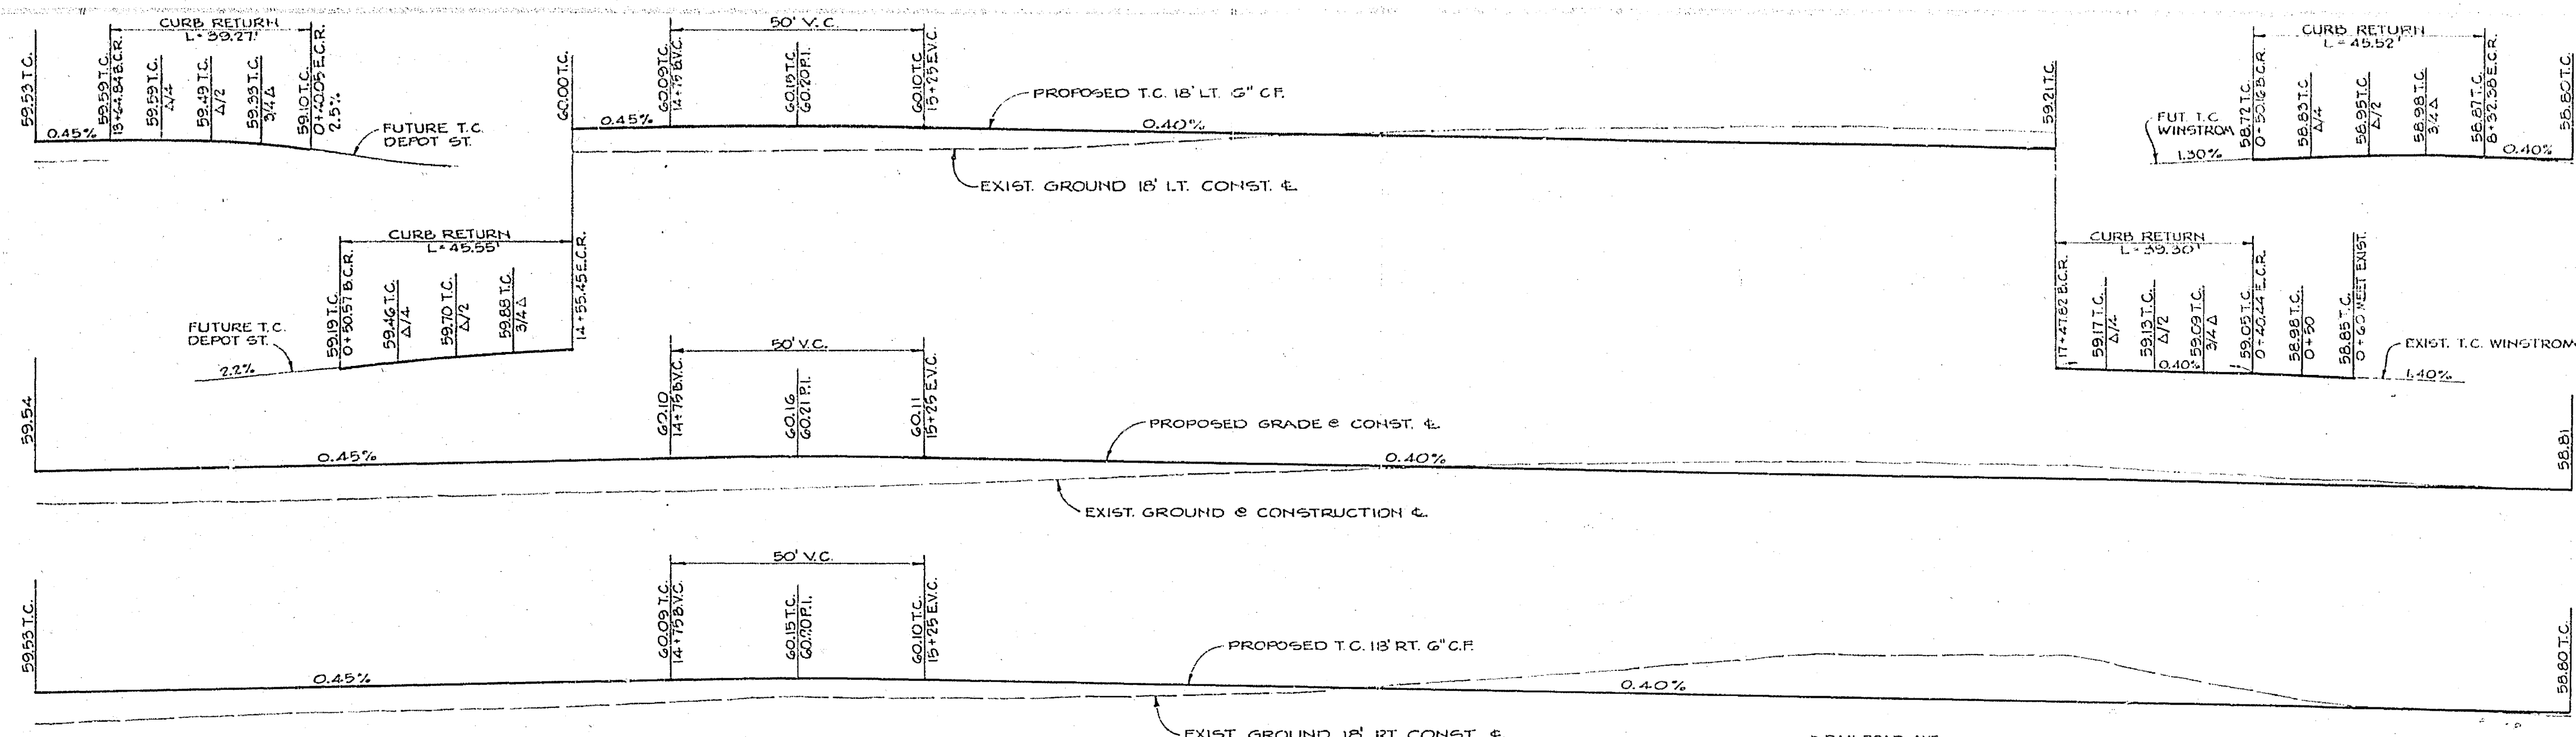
CURB RETURN
L = 39.27'
59.53 T.C.
59.59 T.C.
13+24.84 B.C.R.
59.59 T.C.
Δ/4
59.49 T.C.
Δ/2
59.35 T.C.
3/4 Δ
59.10 T.C.
0+40.05 E.C.R.
2.5%
0.45%
0.45%
FUTURE T.C.
DEPOT ST.

50' V.C.
60.00 T.C.
60.09 T.C.
14+75 B.V.C.
60.15 T.C.
60.20 P.I.
60.10 T.C.
15+25 E.V.C.
0.45%
PROPOSED T.C. 18' LT. 6" C.F.
0.40%
EXIST. GROUND 18' LT. CONST. ℄
59.21 T.C.

CURB RETURN
L = 45.52'
FUT. T.C.
WINSTROM
1.30%
58.72 T.C.
0+50.12 B.C.R.
58.85 T.C.
Δ/4
58.95 T.C.
Δ/2
58.98 T.C.
3/4 Δ
58.87 T.C.
0+32.38 E.C.R.
0.40%
58.80 T.C.

CURB RETURN
L = 45.55'
FUTURE T.C.
DEPOT ST.
2.2%
59.19 T.C.
0+50.57 B.C.R.
59.46 T.C.
Δ/4
59.70 T.C.
Δ/2
59.88 T.C.
3/4 Δ
14+55.45 E.C.R.

CURB RETURN
L = 39.30'
17+47.62 B.C.R.
59.17 T.C.
Δ/4
59.13 T.C.
Δ/2
59.09 T.C.
3/4 Δ
59.05 T.C.
0+40.44 E.C.R.
0.40%
58.98 T.C.
0+50
58.85 T.C.
0+60 MEET EXIST.
EXIST. T.C. WINSTROM
1.40%

50' V.C.
59.54
60.10
14+75 B.V.C.
60.16
60.21 P.I.
60.11
15+25 E.V.C.
PROPOSED GRADE @ CONST. ℄
0.45%
0.40%
58.81
EXIST. GROUND @ CONSTRUCTION ℄

50' V.C.
59.53 T.C.
60.09 T.C.
14+75 B.V.C.
60.15 T.C.
60.20 P.I.
60.10 T.C.
15+25 E.V.C.
PROPOSED T.C. 18' RT. 6" C.F.
0.45%
0.40%
58.80 T.C.
EXIST. GROUND 18' RT. CONST. ℄
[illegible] RAILROAD AVE.